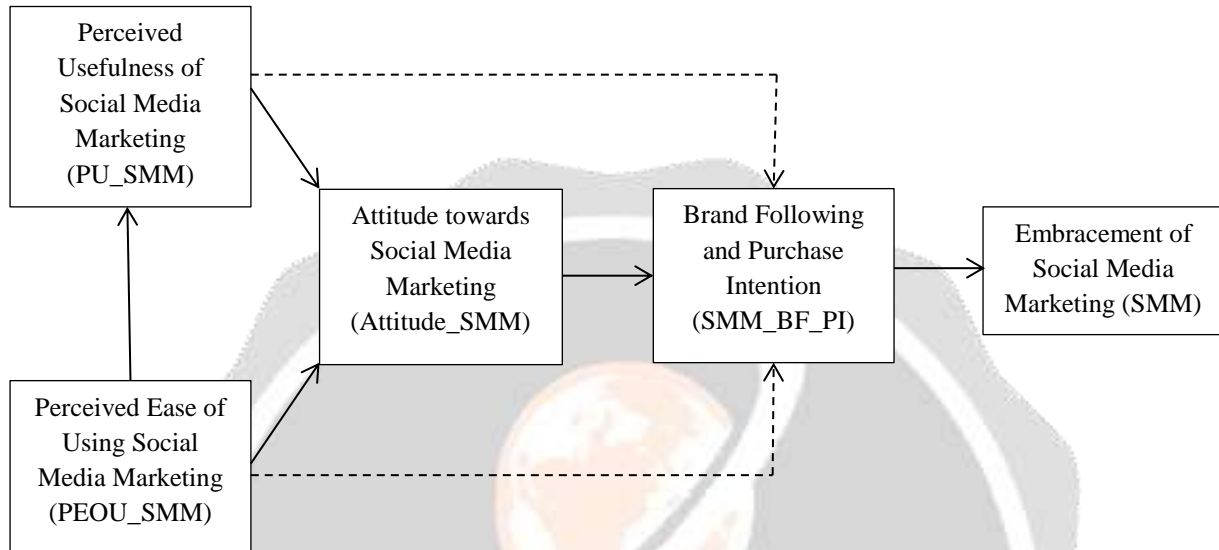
Perceived Usefulness of Social Media Marketing (PU_SMM)

Attitude towards Social Media Marketing (Attitude_SMM)

Brand Following and Purchase Intention (SMM_BF_PI)

Embracement of Social Media Marketing (SMM)

Perceived Ease of Using Social Media Marketing (PEOU_SMM)